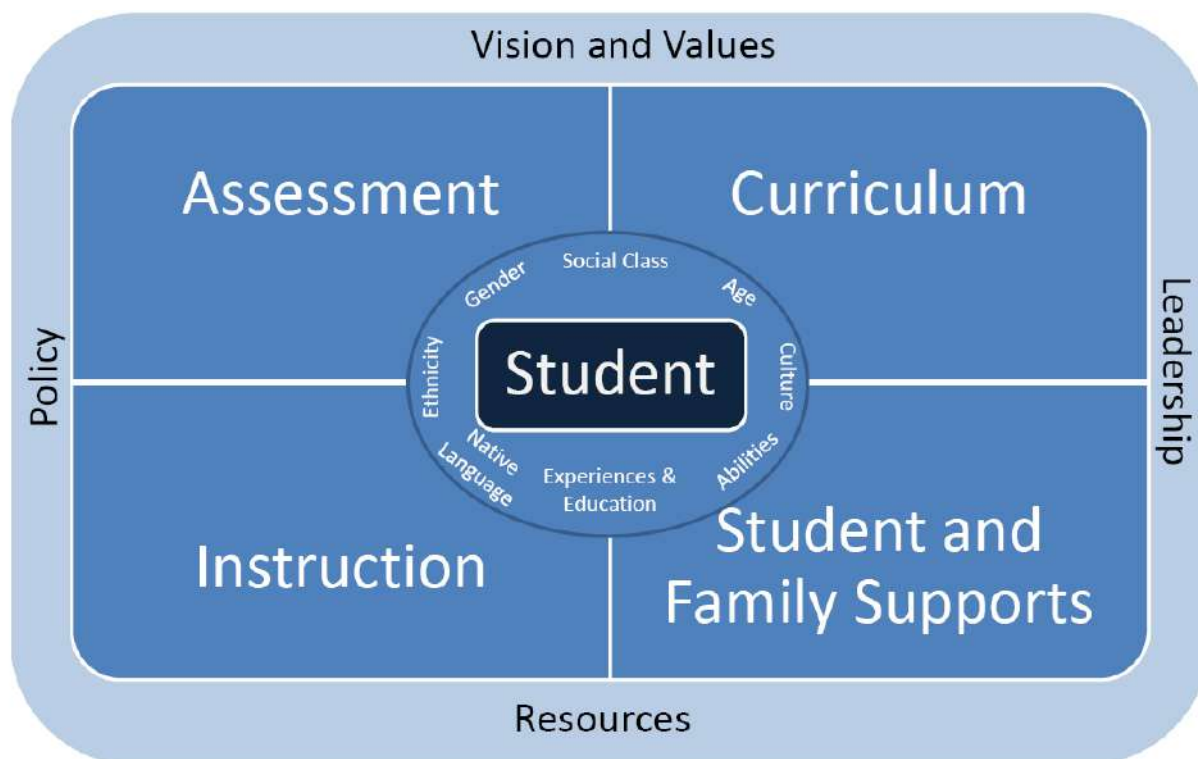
Vision and Values

Policy

Leadership

Assessment

Curriculum

Social Class

Gender

Age

Ethnicity

Student

Culture

Native Language

Experiences & Education

Abilities

Instruction

Student and Family Supports

Resources